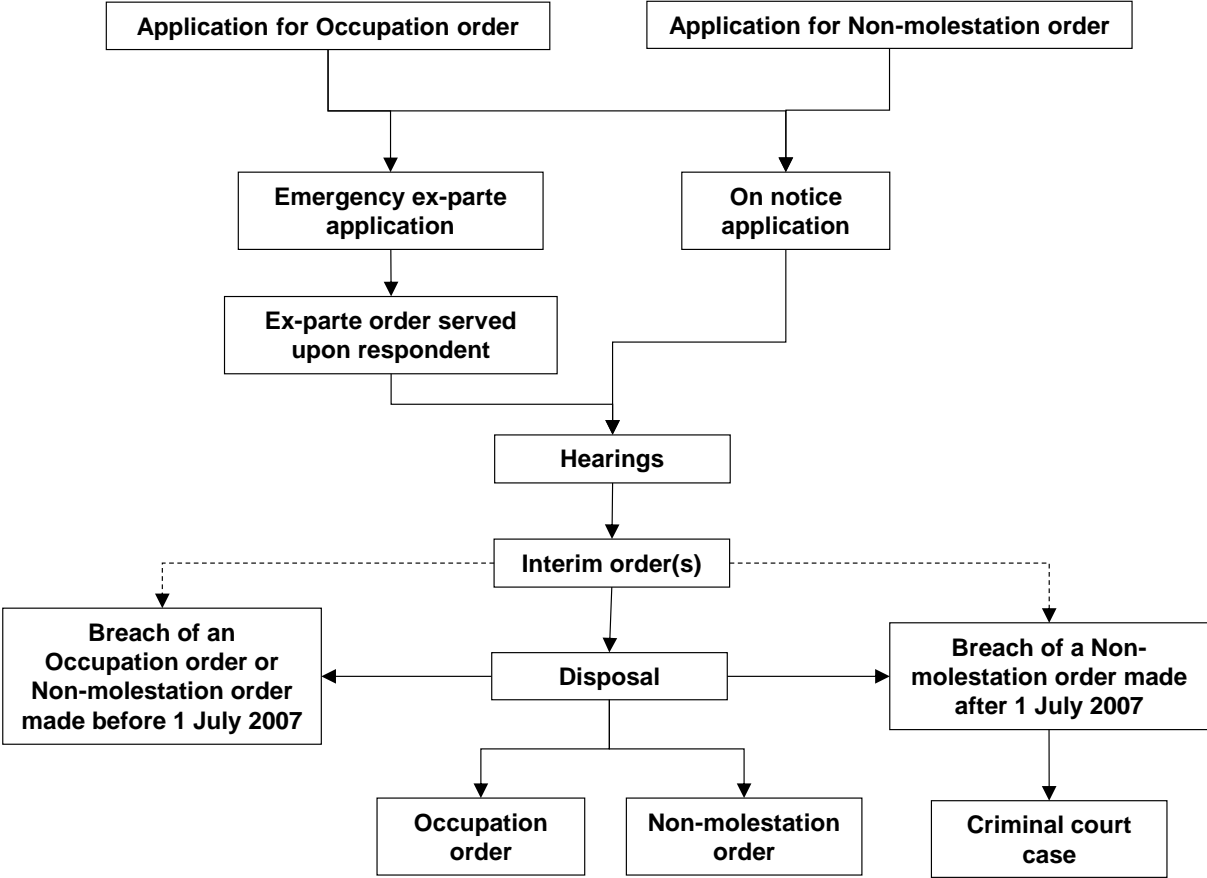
Application for Occupation order

Application for Non-molestation order

Emergency ex-parte application

On notice application

Ex-parte order served upon respondent

Hearings

Interim order(s)

Breach of an Occupation order or Non-molestation order made before 1 July 2007

Disposal

Breach of a Non-molestation order made after 1 July 2007

Occupation order

Non-molestation order

Criminal court case